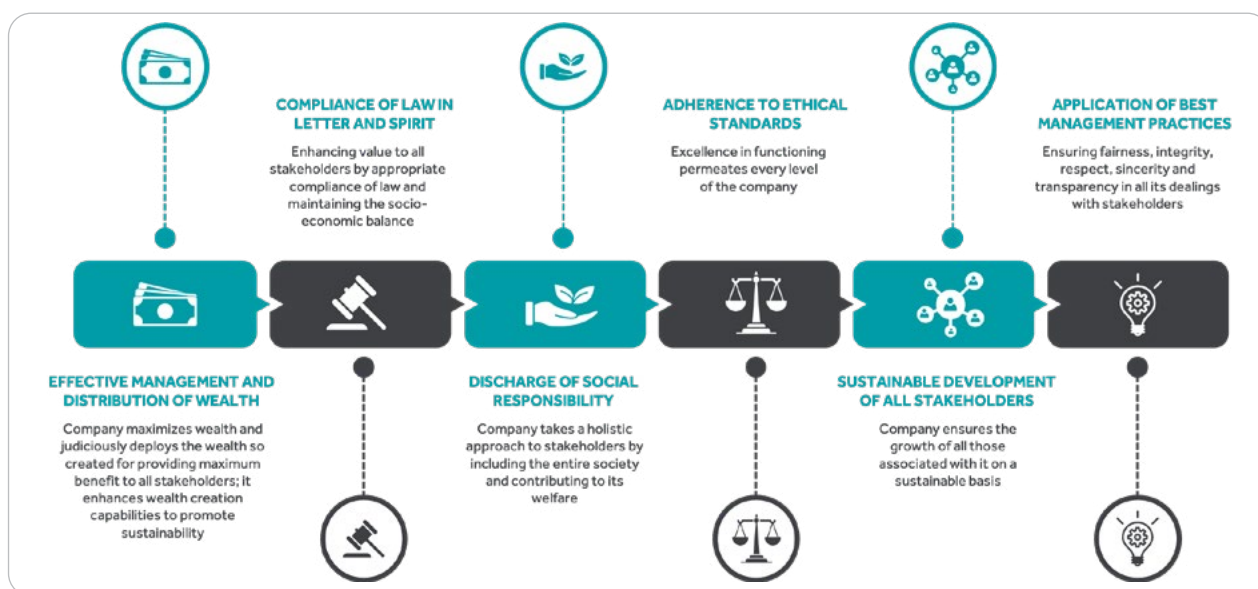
COMPLIANCE OF LAW IN LETTER AND SPIRIT

Enhancing value to all stakeholders by appropriate compliance of law and maintaining the socio-economic balance

ADHERENCE TO ETHICAL STANDARDS

Excellence in functioning permeates every level of the company

APPLICATION OF BEST MANAGEMENT PRACTICES

Ensuring fairness, integrity, respect, sincerity and transparency in all its dealings with stakeholders

EFFECTIVE MANAGEMENT AND DISTRIBUTION OF WEALTH

Company maximizes wealth and judiciously deploys the wealth so created for providing maximum benefit to all stakeholders; it enhances wealth creation capabilities to promote sustainability

DISCHARGE OF SOCIAL RESPONSIBILITY

Company takes a holistic approach to stakeholders by including the entire society and contributing to its welfare

SUSTAINABLE DEVELOPMENT OF ALL STAKEHOLDERS

Company ensures the growth of all those associated with it on a sustainable basis